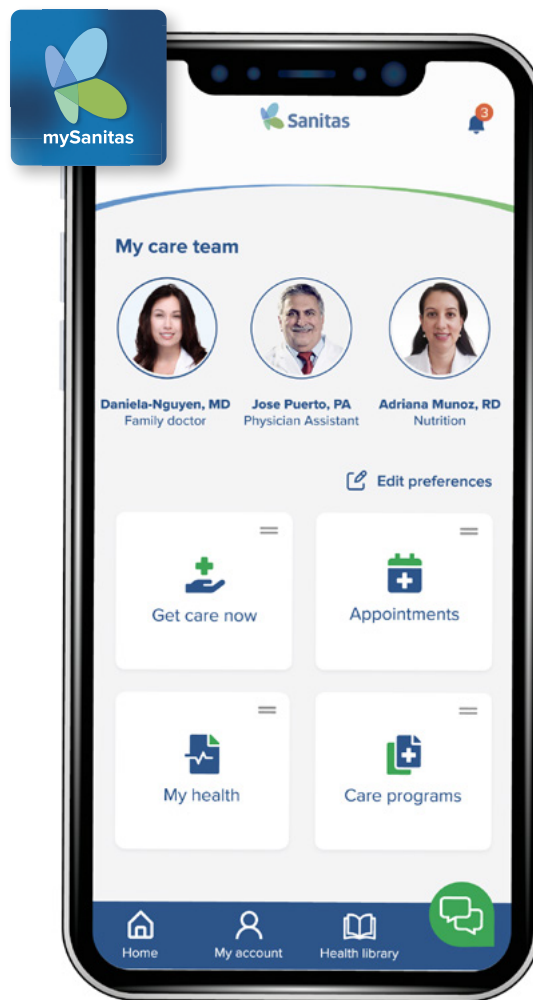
mySanitas

Sanitas

3

My care team

Daniela-Nguyen, MD
Family doctor

Jose Puerto, PA
Physician Assistant

Adriana Munoz, RD
Nutrition

Edit preferences

Get care now

Appointments

My health

Care programs

Home

My account

Health library